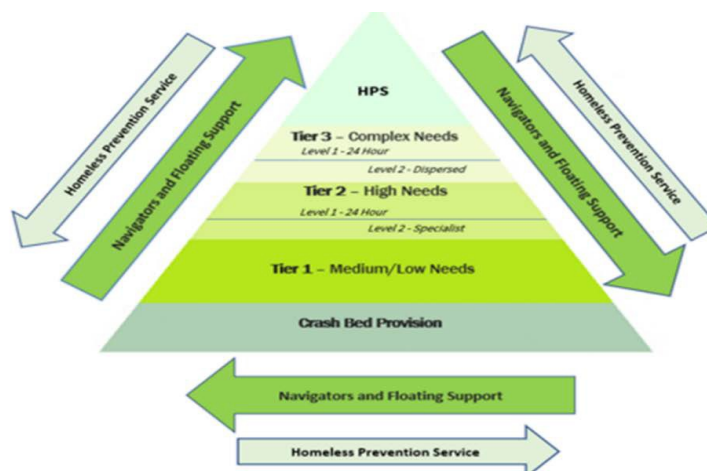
Homeless Prevention Service

Navigators and Floating Support

HPS

Tier 3 – Complex Needs

Level 1 - 24 Hour

Level 2 - Dispersed

Tier 2 – High Needs

Level 1 - 24 Hour

Level 2 - Specialist

Tier 1 – Medium/Low Needs

Crash Bed Provision

Navigators and Floating Support

Homeless Prevention Service

Navigators and Floating Support

Homeless Prevention Service